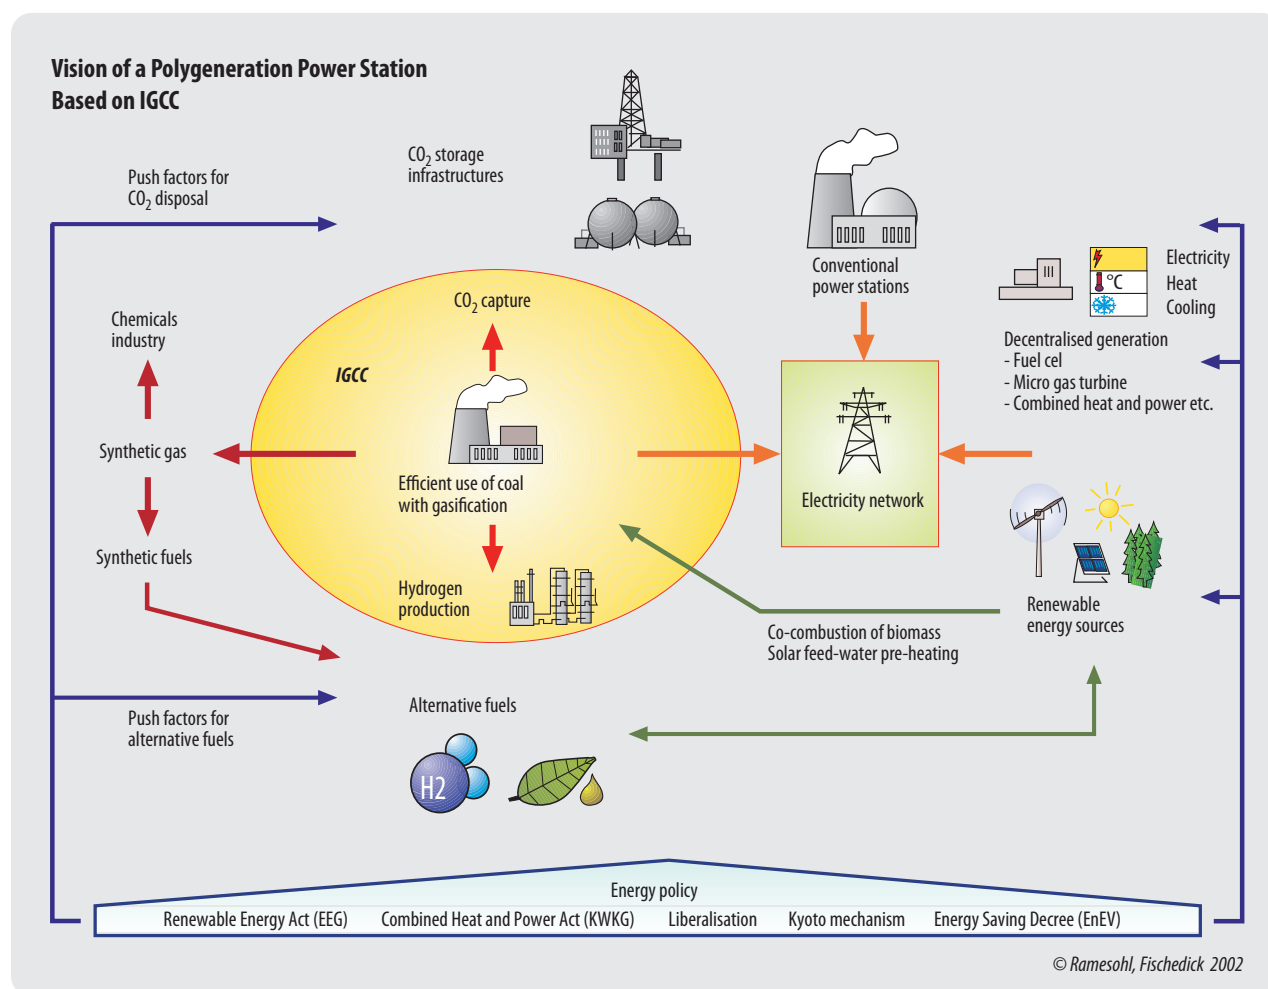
Vision of a Polygeneration Power Station
Based on IGCC

Push factors for
$CO_2$ disposal

$CO_2$ storage
infrastructures

Conventional
power stations

Electricity
Heat
Cooling

°C

Decentralised generation
- Fuel cel
- Micro gas turbine
- Combined heat and power etc.

Chemicals
industry

$CO_2$ capture

IGCC

Synthetic gas

Efficient use of coal
with gasification

Electricity network

Synthetic fuels

Hydrogen
production

Renewable
energy sources

Co-combustion of biomass
Solar feed-water pre-heating

Push factors for
alternative fuels

Alternative fuels

H2

Energy policy
Renewable Energy Act (EEG) Combined Heat and Power Act (KWKG) Liberalisation Kyoto mechanism Energy Saving Decree (EnEV)

© Ramesohl, Fischedick 2002